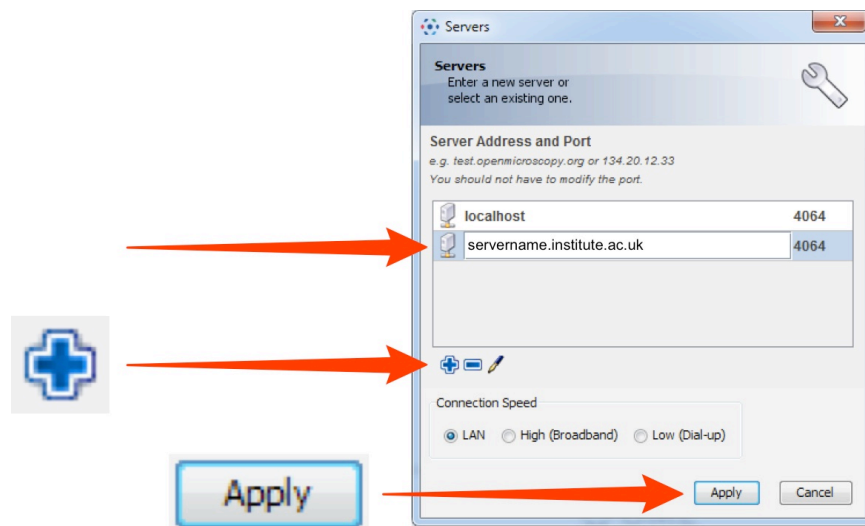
Servers

Servers
Enter a new server or select an existing one.

Server Address and Port
e.g. test.openmicroscopy.org or 134.20.12.33
You should not have to modify the port.

| | |
|---|---|
| localhost | 4064 |
| servername.institute.ac.uk | 4064 |

Connection Speed
LAN High (Broadband) Low (Dial-up)

Apply

Apply Cancel